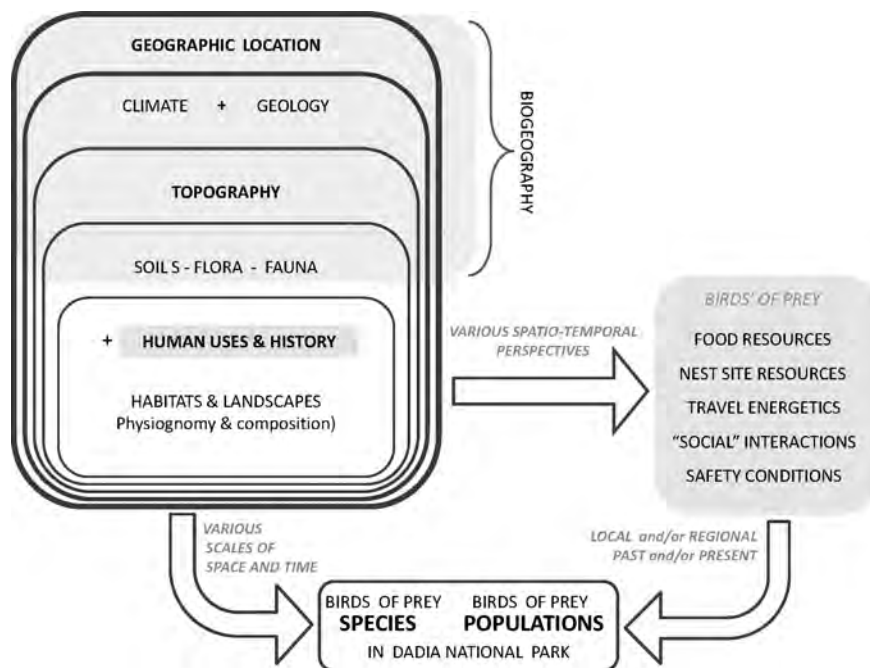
GEOGRAPHIC LOCATION

CLIMATE + GEOLOGY

TOPOGRAPHY

SOIL S - FLORA - FAUNA

+ HUMAN USES & HISTORY

HABITATS & LANDSCAPES Physiognomy & composition)

BIOGEOGRAPHY

VARIOUS SPATIO-TEMPORAL PERSPECTIVES

BIRDS' OF PREY

FOOD RESOURCES

NEST SITE RESOURCES

TRAVEL ENERGETICS

"SOCIAL" INTERACTIONS

SAFETY CONDITIONS

VARIOUS SCALES OF SPACE AND TIME

LOCAL and/or REGIONAL PAST and/or PRESENT

BIRDS OF PREY SPECIES

BIRDS OF PREY POPULATIONS

IN DADIA NATIONAL PARK